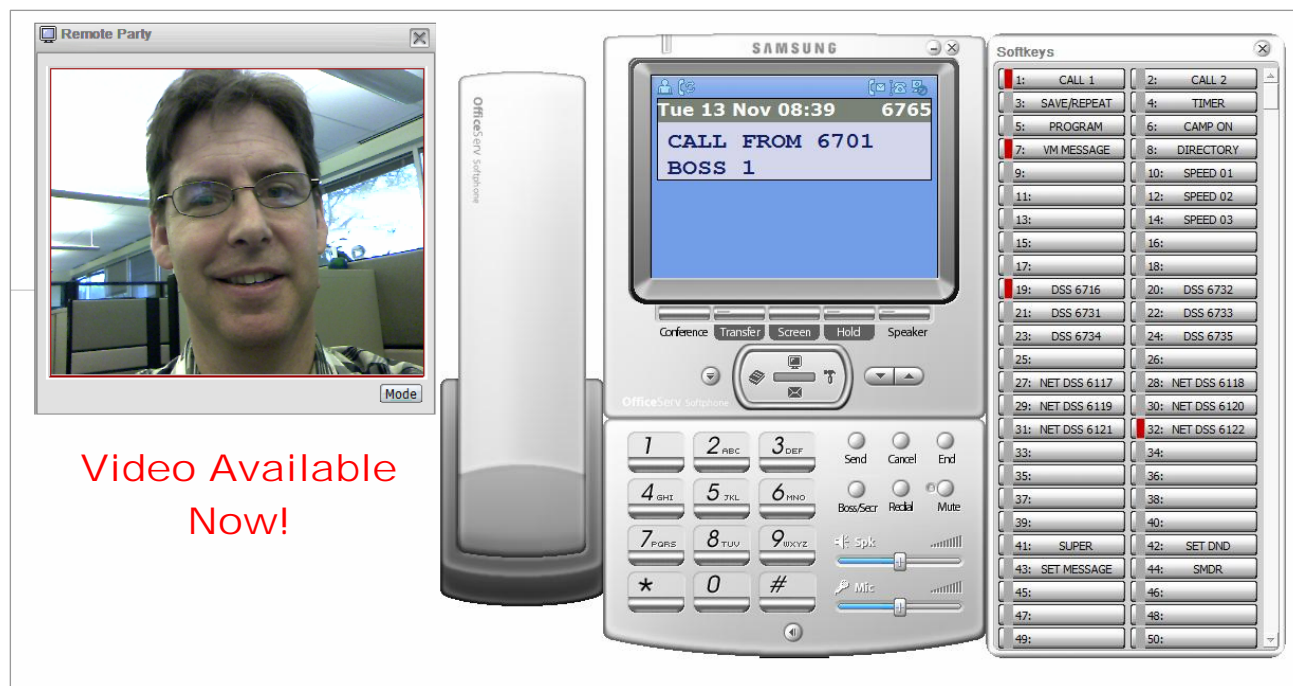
Remote Party

Mode

Video Available Now!

OfficeServ Softphone

SAMSUNG

Tue 13 Nov 08:39 6765

CALL FROM 6701
BOSS 1

Conference Transfer Screen Hold Speaker

OfficeServ Softphone

1 2ABC 3DEF
4GHI 5JKL 6MNO
7PQRS 8TUV 9WXYZ
* 0 #

Send Cancel End
Boss/Secr Redial Mute
Spk
Mic

Softkeys

| | |
|---|---|
| 1: CALL 1 | 2: CALL 2 |
| 3: SAVE/REPEAT | 4: TIMER |
| 5: PROGRAM | 6: CAMP ON |
| 7: VM MESSAGE | 8: DIRECTORY |
| 9: | 10: SPEED 01 |
| 11: | 12: SPEED 02 |
| 13: | 14: SPEED 03 |
| 15: | 16: |
| 17: | 18: |
| 19: DSS 6716 | 20: DSS 6732 |
| 21: DSS 6731 | 22: DSS 6733 |
| 23: DSS 6734 | 24: DSS 6735 |
| 25: | 26: |
| 27: NET DSS 6117 | 28: NET DSS 6118 |
| 29: NET DSS 6119 | 30: NET DSS 6120 |
| 31: NET DSS 6121 | 32: NET DSS 6122 |
| 33: | 34: |
| 35: | 36: |
| 37: | 38: |
| 39: | 40: |
| 41: SUPER | 42: SET DND |
| 43: SET MESSAGE | 44: SMDR |
| 45: | 46: |
| 47: | 48: |
| 49: | 50: |